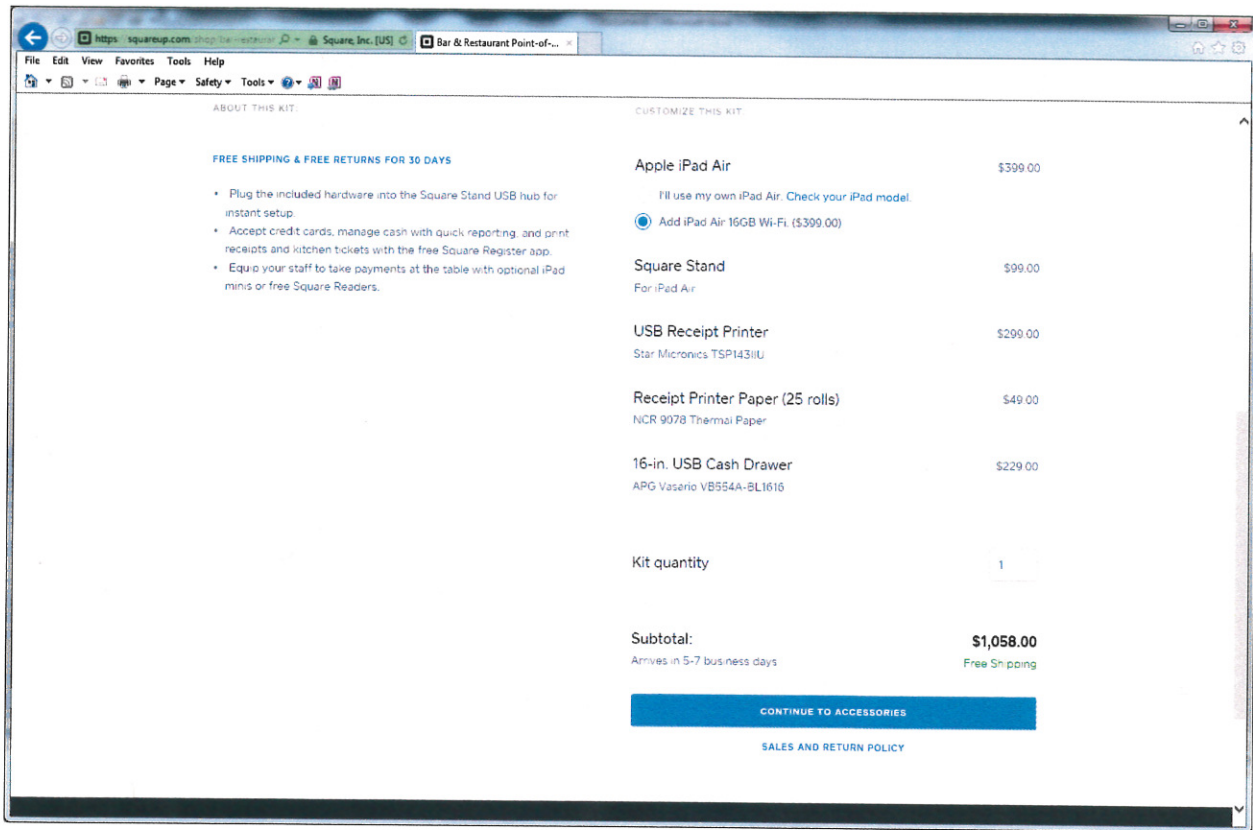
https squareup.com/shop/bar-restaurant Square, Inc. [US] Bar & Restaurant Point-of-...

File Edit View Favorites Tools Help

Page ▾ Safety ▾ Tools ▾

ABOUT THIS KIT:

FREE SHIPPING & FREE RETURNS FOR 30 DAYS

• Plug the included hardware into the Square Stand USB hub for instant setup.
• Accept credit cards, manage cash with quick reporting, and print receipts and kitchen tickets with the free Square Register app.
• Equip your staff to take payments at the table with optional iPad minis or free Square Readers.

CUSTOMIZE THIS KIT:

Apple iPad Air $399.00

I'll use my own iPad Air. Check your iPad model.

Add iPad Air 16GB Wi-Fi. ($399.00)

Square Stand $99.00
For iPad Air

USB Receipt Printer $299.00
Star Micronics TSP143IIU

Receipt Printer Paper (25 rolls) $49.00
NCR 9078 Thermal Paper

16-in. USB Cash Drawer $229.00
APG Vasario VB554A-BL1616

Kit quantity 1

Subtotal: $1,058.00
Arrives in 5-7 business days Free Shipping

CONTINUE TO ACCESSORIES

SALES AND RETURN POLICY